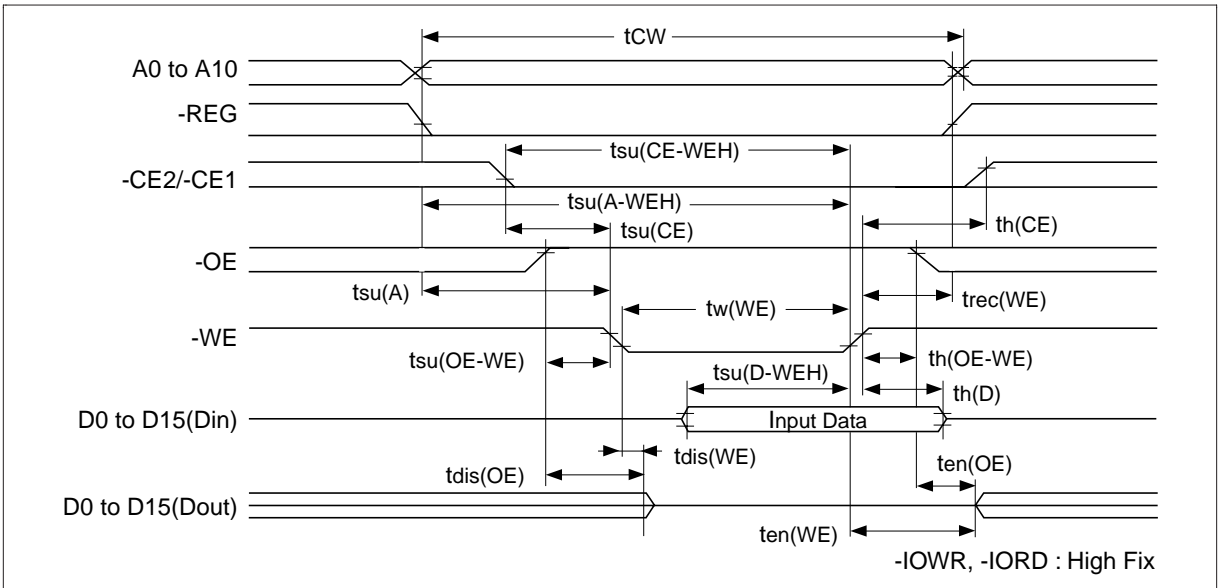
tCW
A0 to A10
-REG
tsu(CE-WEH)
-CE2/-CE1
tsu(A-WEH)
th(CE)
tsu(CE)
-OE
tsu(A)
trec(WE)
tw(WE)
-WE
tsu(OE-WE)
th(OE-WE)
tsu(D-WEH)
th(D)
D0 to D15(Din)
Input Data
tdis(WE)
tdis(OE)
ten(OE)
D0 to D15(Dout)
ten(WE)
-IOWR, -IORD : High Fix